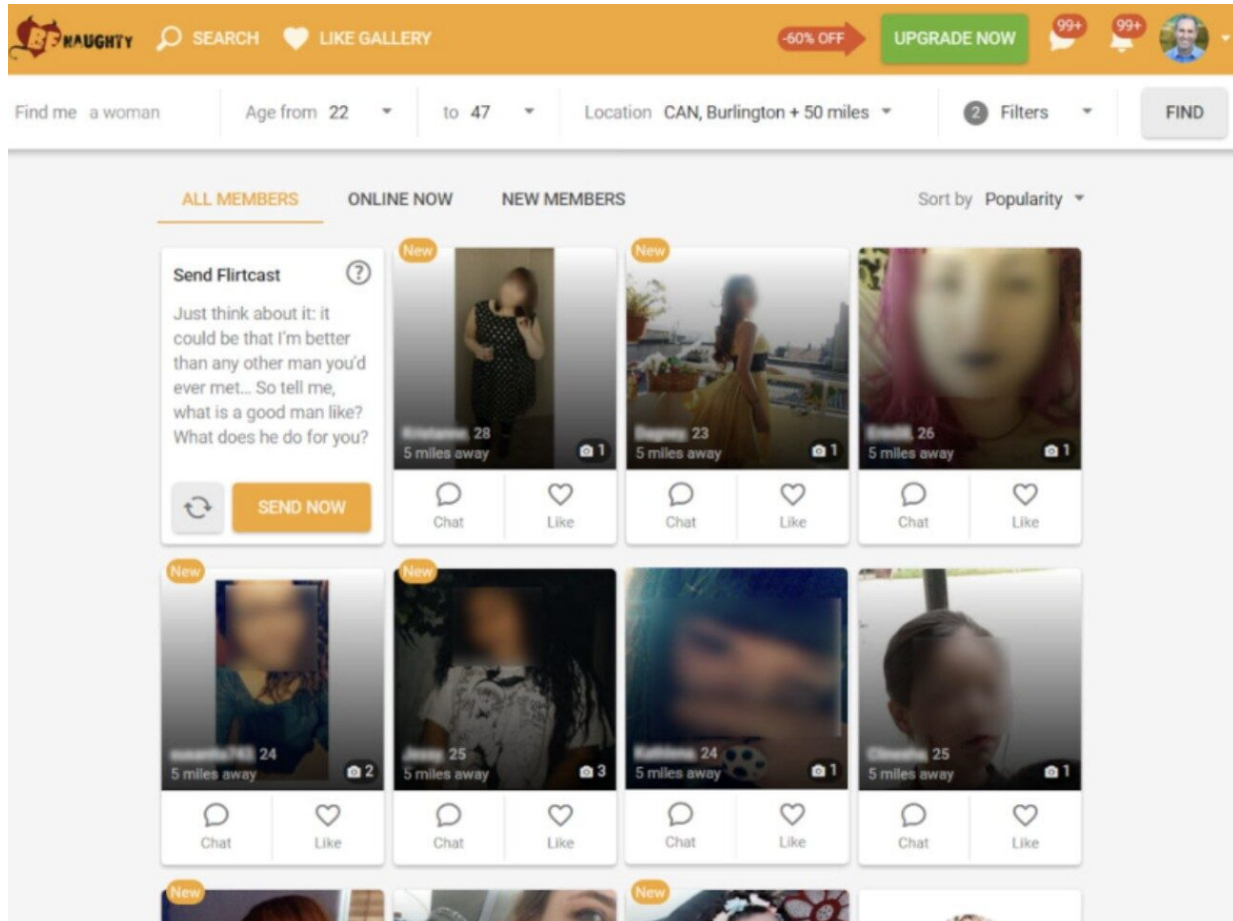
BENAUGHTY SEARCH LIKE GALLERY -60% OFF UPGRADE NOW 99+ 99+

Find me a woman | Age from 22 | to 47 | Location CAN, Burlington + 50 miles | 2 Filters | FIND

ALL MEMBERS ONLINE NOW NEW MEMBERS Sort by Popularity

Send Flirtcast
Just think about it: it could be that I'm better than any other man you'd ever met... So tell me, what is a good man like? What does he do for you?
SEND NOW

New
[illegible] 28
5 miles away 1
Chat Like

New
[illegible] 23
5 miles away 1
Chat Like

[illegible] 26
5 miles away 1
Chat Like

New
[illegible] 24
5 miles away 2
Chat Like

New
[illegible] 25
5 miles away 3
Chat Like

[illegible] 24
5 miles away 1
Chat Like

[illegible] 25
5 miles away 1
Chat Like

New
New